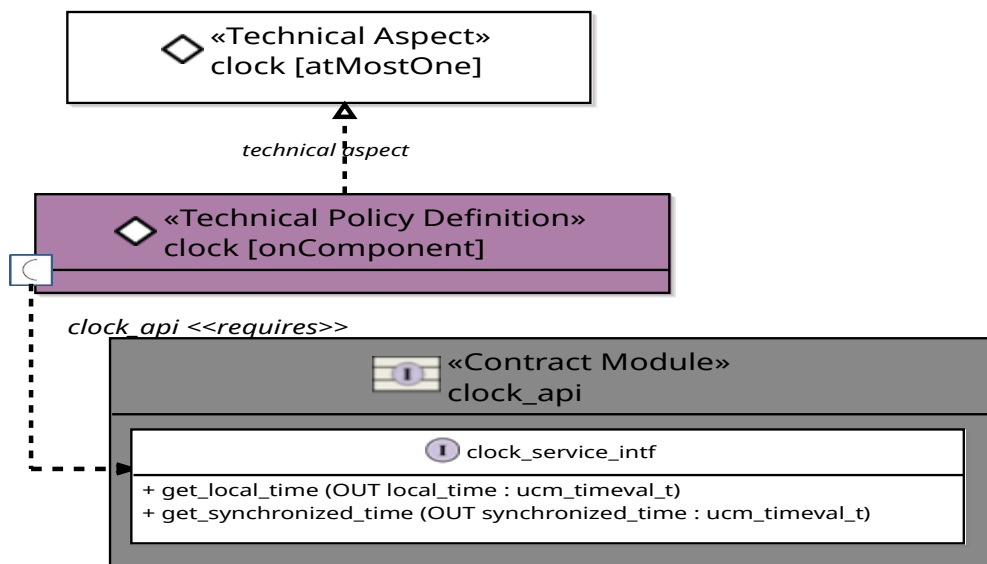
«Technical Aspect»
clock [atMostOne]

technical aspect

«Technical Policy Definition»
clock [onComponent]

clock_api <<requires>>

«Contract Module»
clock_api

clock_service_intf

+ get_local_time (OUT local_time : ucm_timeval_t)
+ get_synchronized_time (OUT synchronized_time : ucm_timeval_t)